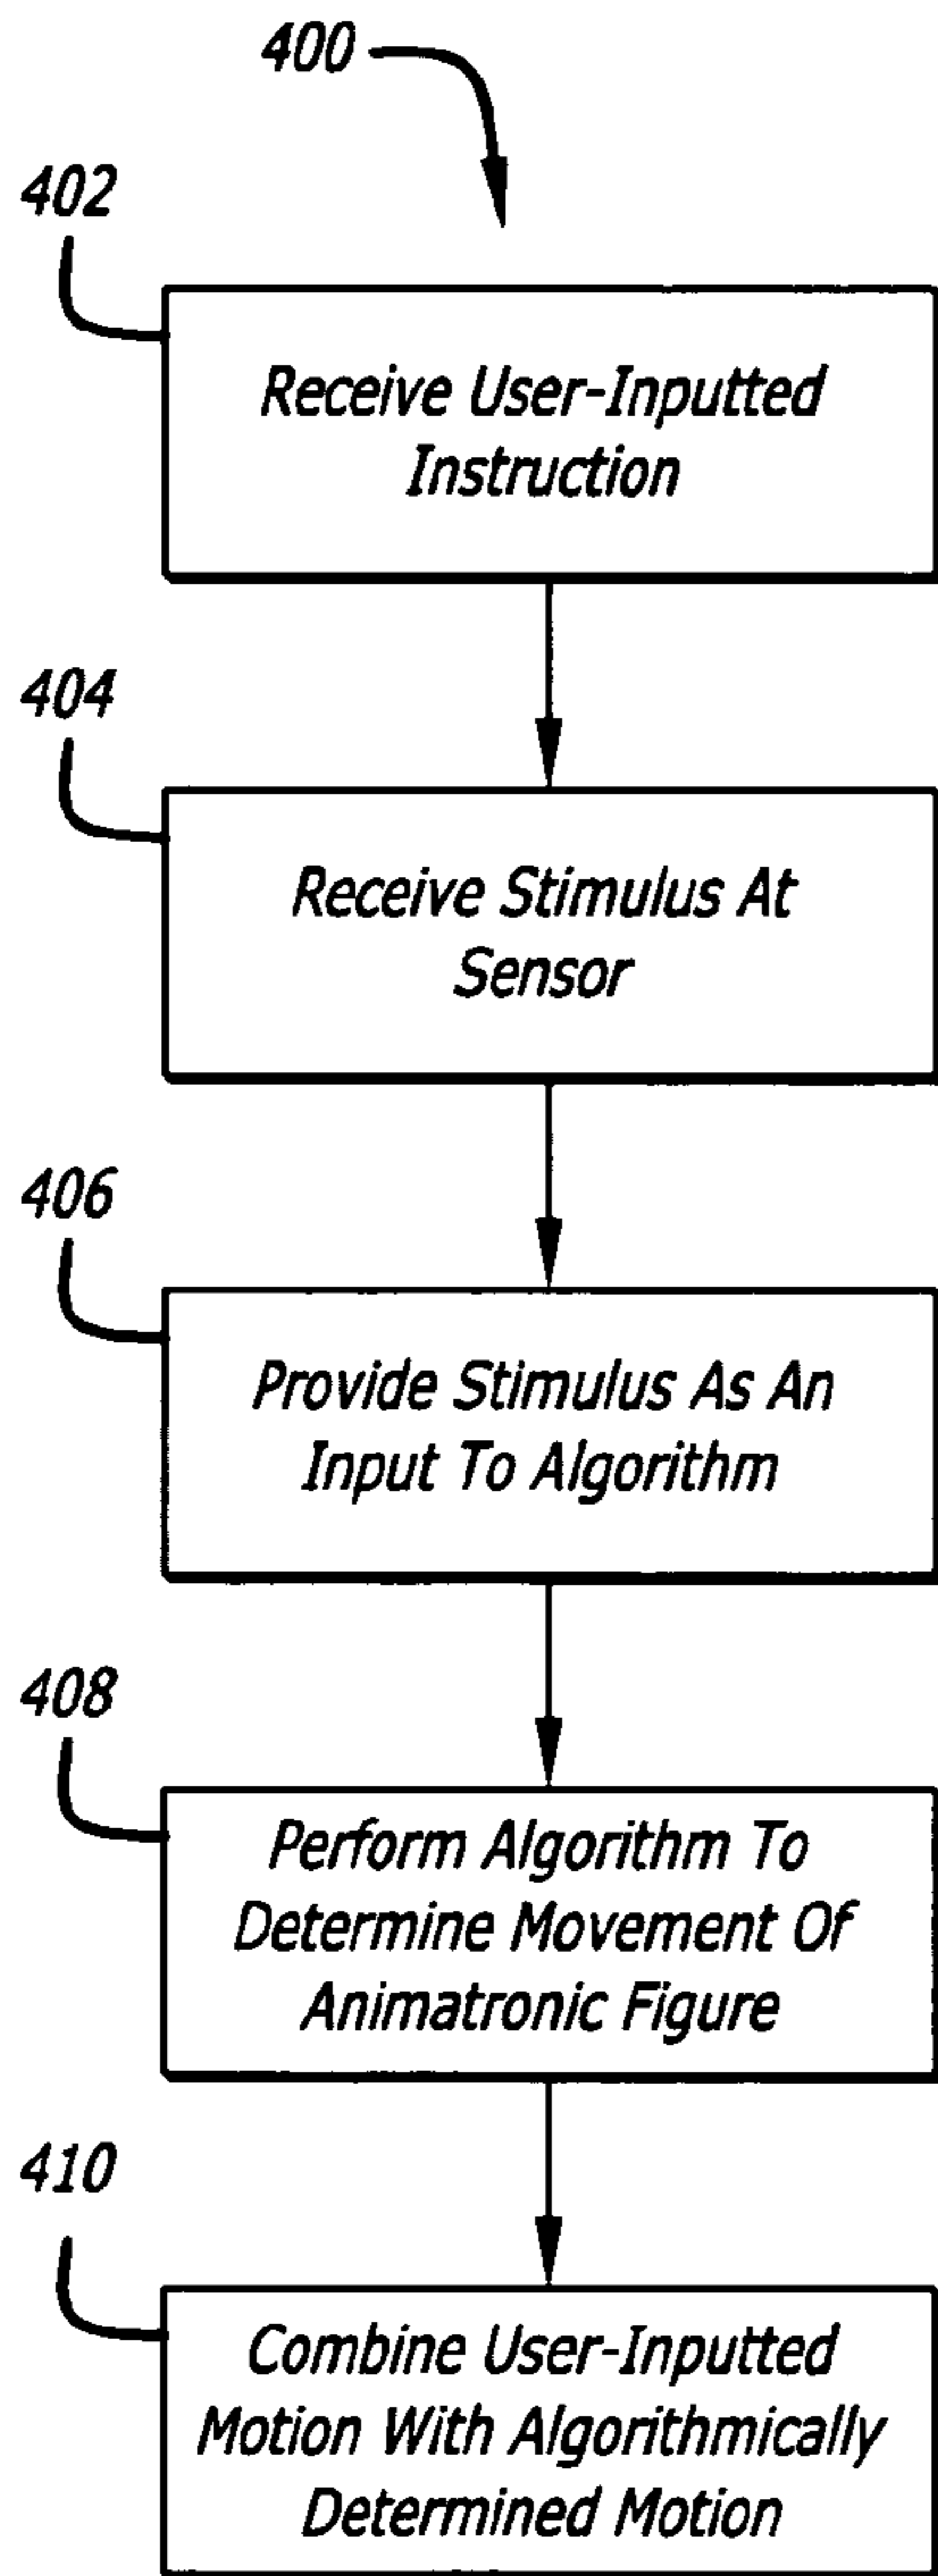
400

402

Receive User-Inputted Instruction

404

Receive Stimulus At Sensor

406

Provide Stimulus As An Input To Algorithm

408

Perform Algorithm To Determine Movement Of Animatronic Figure

410

Combine User-Inputted Motion With Algorithmically Determined Motion